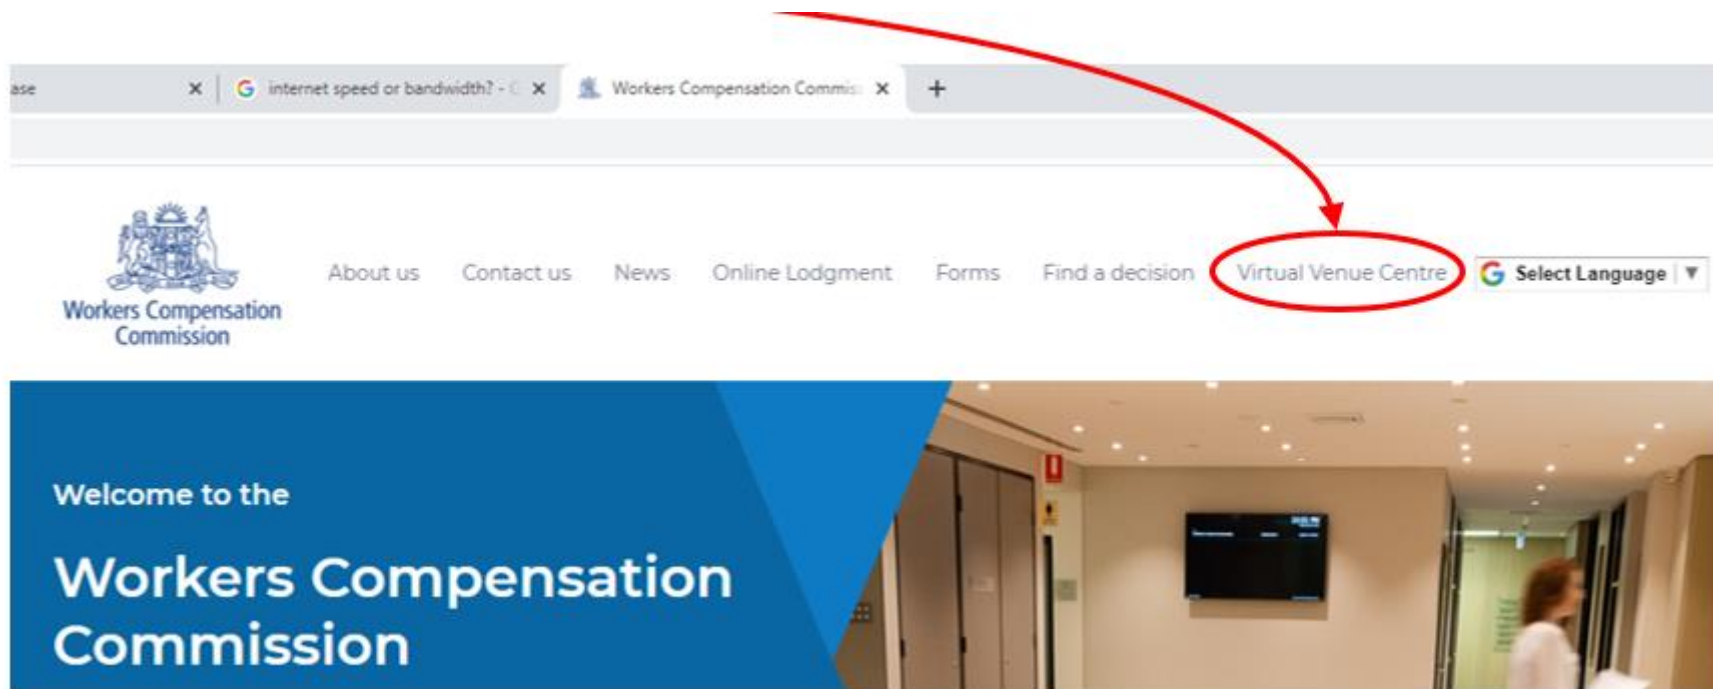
ase ×
internet speed or bandwidth? - ×
Workers Compensation Commis ×
+

Workers Compensation Commission

About us
Contact us
News
Online Lodgment
Forms
Find a decision
Virtual Venue Centre
Select Language ▼

Welcome to the

Workers Compensation Commission